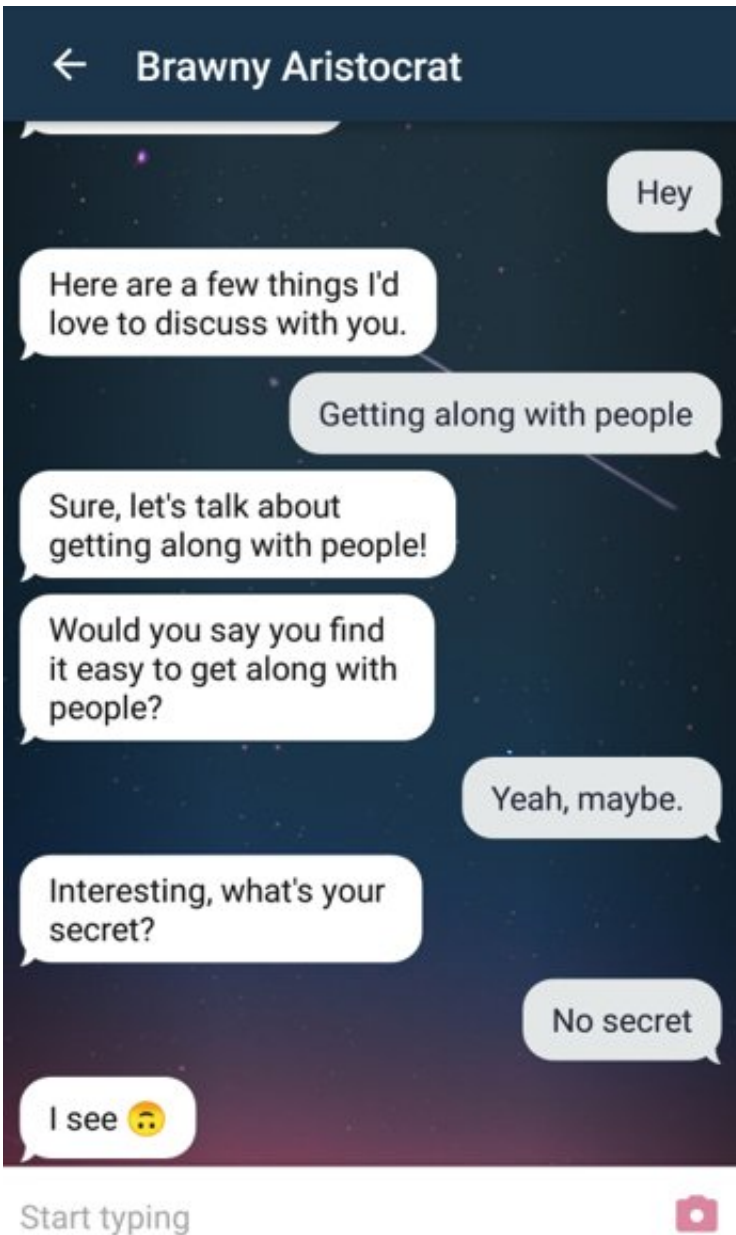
← Brawny Aristocrat

Hey

Here are a few things I'd love to discuss with you.

Getting along with people

Sure, let's talk about getting along with people!

Would you say you find it easy to get along with people?

Yeah, maybe.

Interesting, what's your secret?

No secret

I see 🙃

Start typing